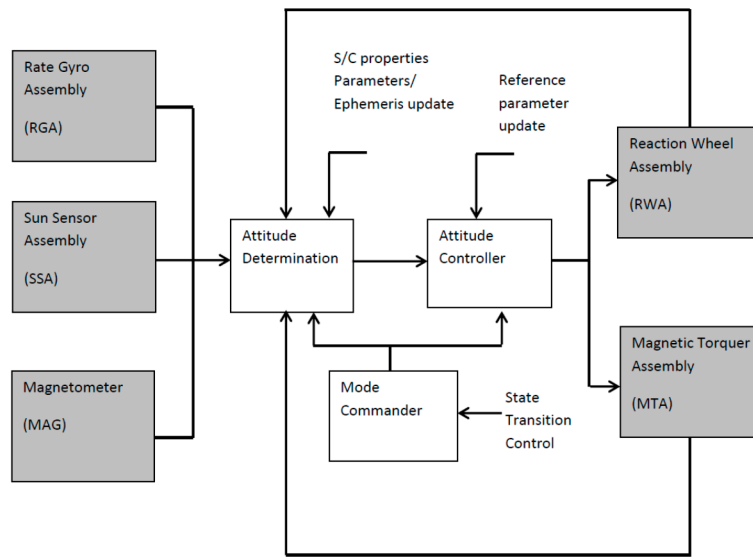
Rate Gyro Assembly

(RGA)

Sun Sensor Assembly

(SSA)

Magnetometer

(MAG)

S/C properties Parameters/ Ephemeris update

Reference parameter update

Attitude Determination

Attitude Controller

Mode Commander

State Transition Control

Reaction Wheel Assembly

(RWA)

Magnetic Torquer Assembly

(MTA)